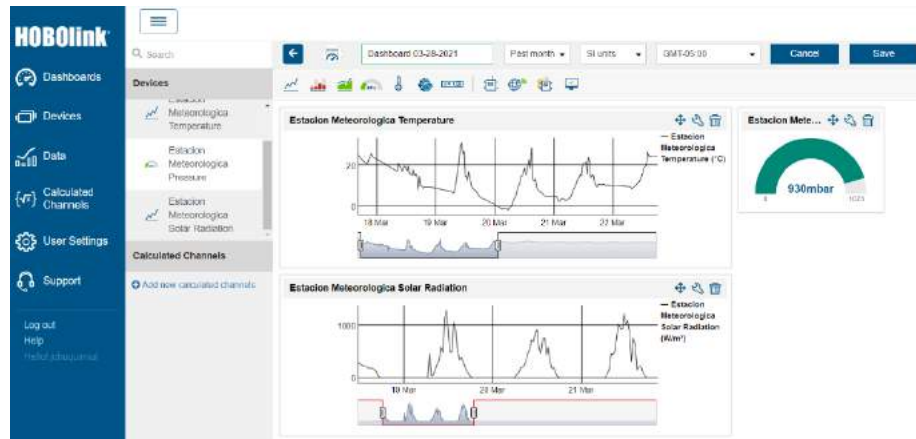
HOBOlink

Dashboards

Devices

Data

Calculated Channels

User Settings

Support

Log out
Help
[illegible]

Search

Devices

Estacion Meteorologica Temperature

Estacion Meteorologica Pressure

Estacion Meteorologica Solar Radiation

Calculated Channels

Add new calculated channels

Dashboard 03-28-2021

Past month

SI units

GMT-05:00

Cancel

Save

Estacion Meteorologica Temperature

— Estacion Meteorologica Temperature (°C)

20

0

18 Mar

19 Mar

20 Mar

21 Mar

22 Mar

Estacion Mete...

930mbar

Estacion Meteorologica Solar Radiation

— Estacion Meteorologica Solar Radiation (W/m²)

1000

0

18 Mar

20 Mar

21 Mar